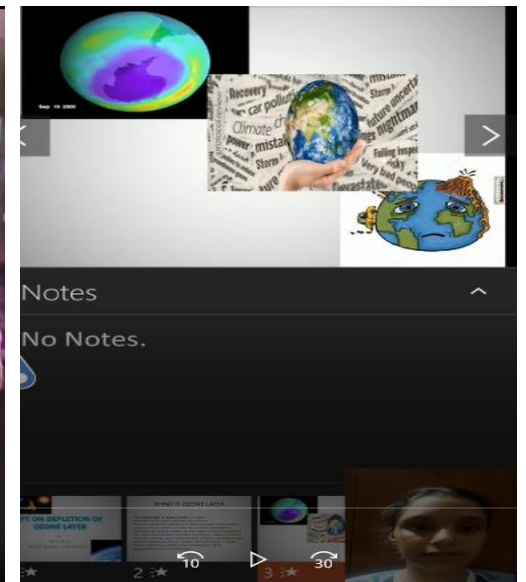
Sep 19 2000

Recovery
car poll
Climate
power mista
Storm
Future uncert
nightmar
Falling inspec
risky
Very bad
Devastat

<
>

Notes

No Notes.

PPT ON DEPLETION OF OZONE LAYER

WHAT IS OZONE LAYER

2
3

10
30